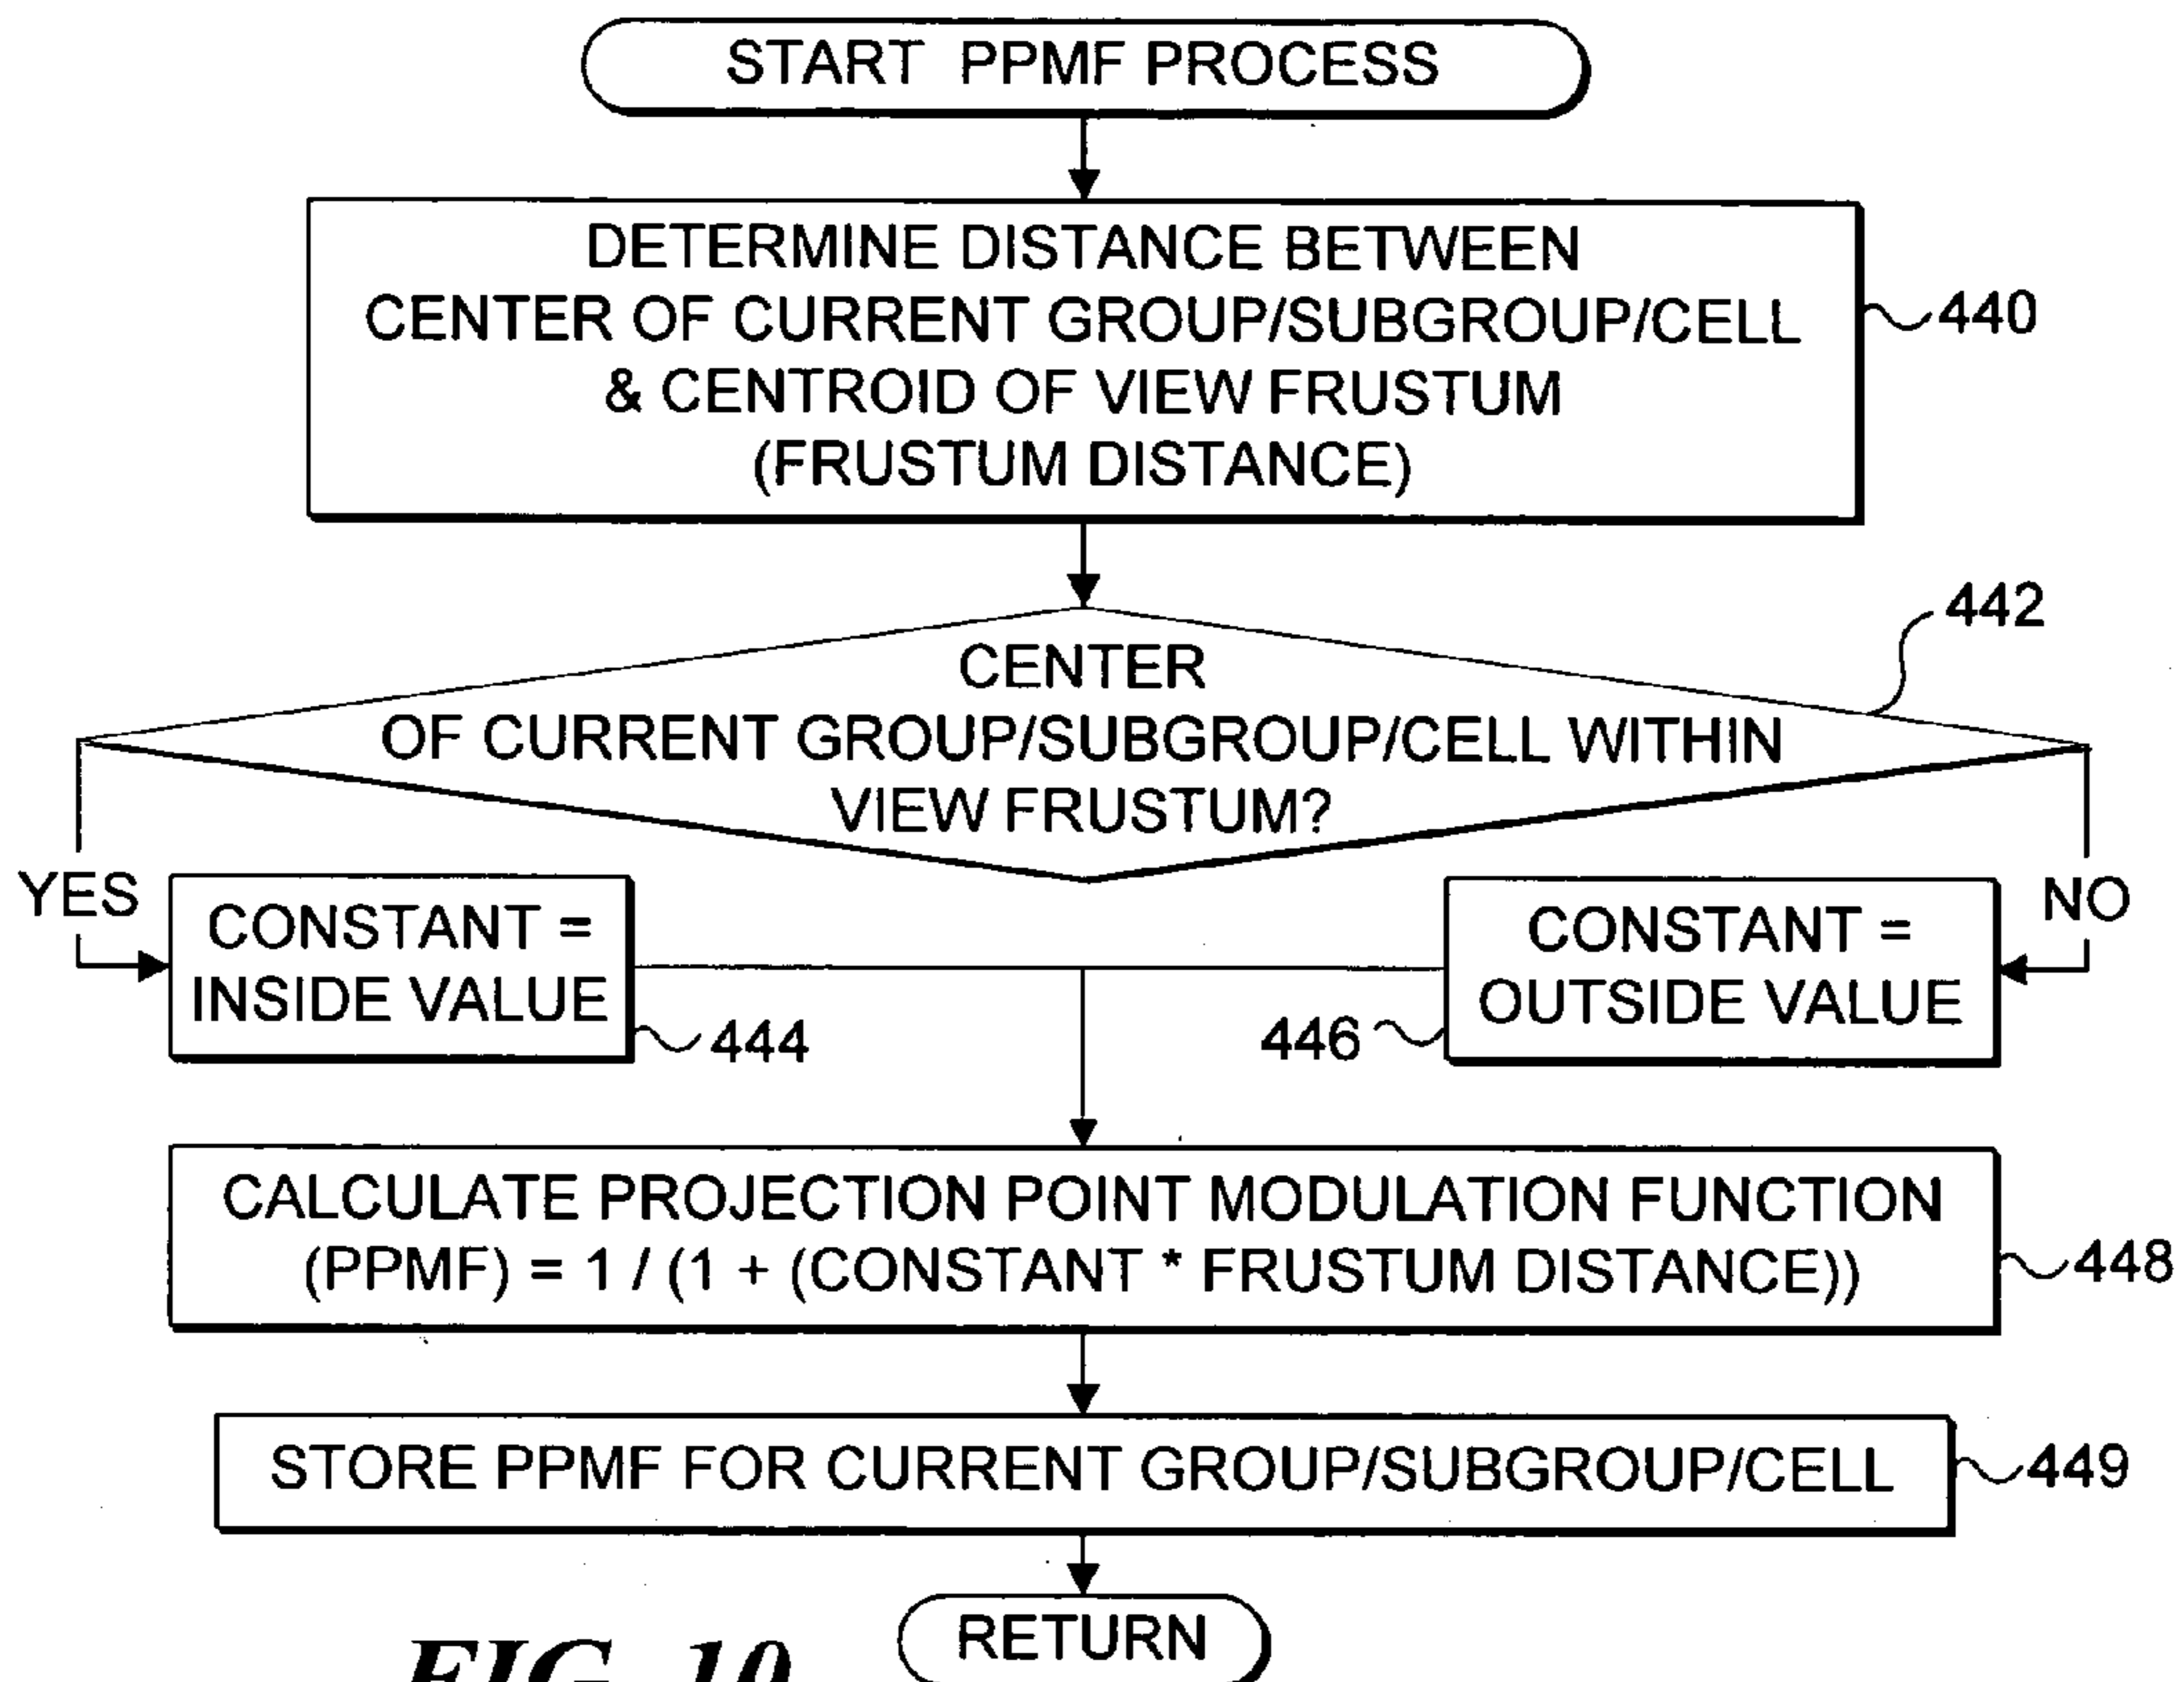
START PPMF PROCESS

DETERMINE DISTANCE BETWEEN CENTER OF CURRENT GROUP/SUBGROUP/CELL & CENTROID OF VIEW FRUSTUM (FRUSTUM DISTANCE)

440

CENTER OF CURRENT GROUP/SUBGROUP/CELL WITHIN VIEW FRUSTUM?

442

YES

NO

CONSTANT = INSIDE VALUE

444

CONSTANT = OUTSIDE VALUE

446

CALCULATE PROJECTION POINT MODULATION FUNCTION (PPMF) = 1 / (1 + (CONSTANT * FRUSTUM DISTANCE))

448

STORE PPMF FOR CURRENT GROUP/SUBGROUP/CELL

449

RETURN

FIG. 10